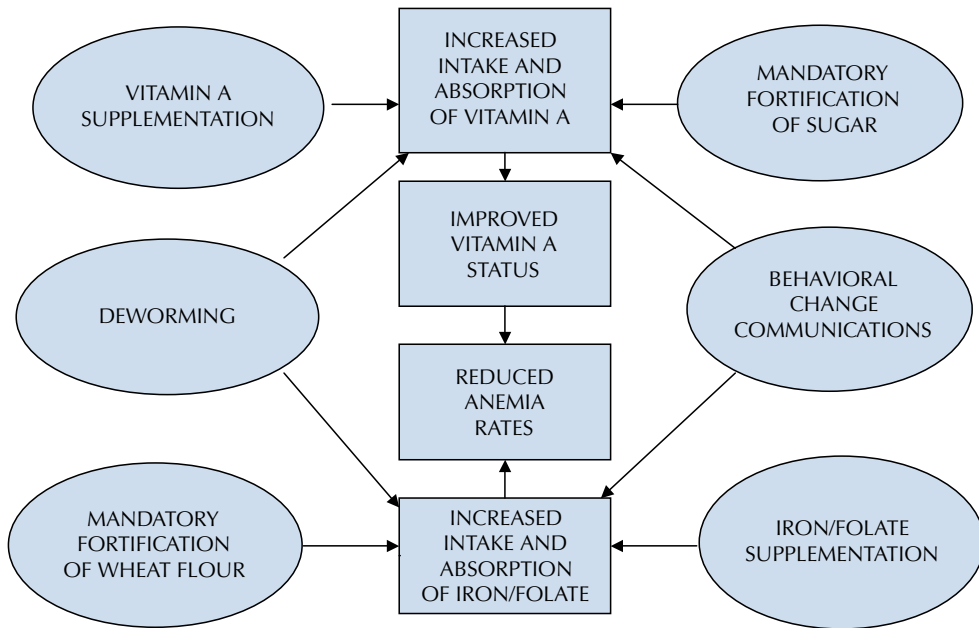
VITAMIN A SUPPLEMENTATION

INCREASED INTAKE AND ABSORPTION OF VITAMIN A

MANDATORY FORTIFICATION OF SUGAR

IMPROVED VITAMIN A STATUS

DEWORMING

BEHAVIORAL CHANGE COMMUNICATIONS

REDUCED ANEMIA RATES

MANDATORY FORTIFICATION OF WHEAT FLOUR

INCREASED INTAKE AND ABSORPTION OF IRON/FOLATE

IRON/FOLATE SUPPLEMENTATION